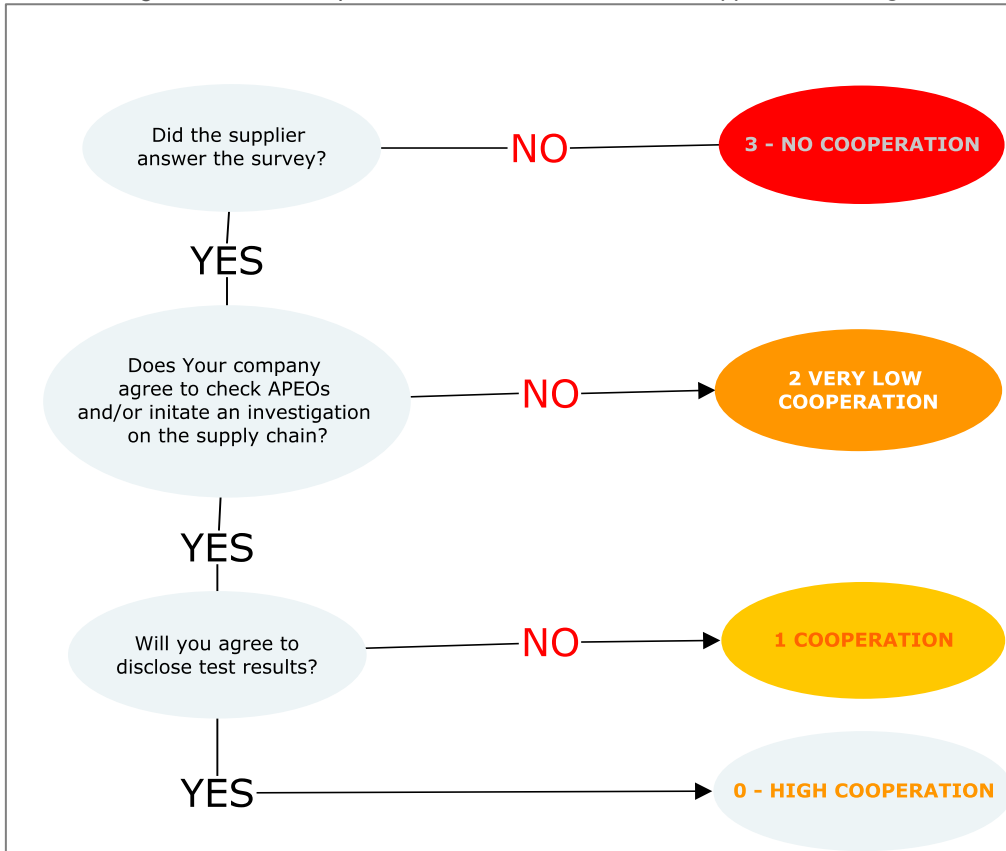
Did the supplier answer the survey?

NO

3 - NO COOPERATION

YES

Does Your company agree to check APEOs and/or initate an investigation on the supply chain?

NO

2 VERY LOW COOPERATION

YES

Will you agree to disclose test results?

NO

1 COOPERATION

YES

0 - HIGH COOPERATION